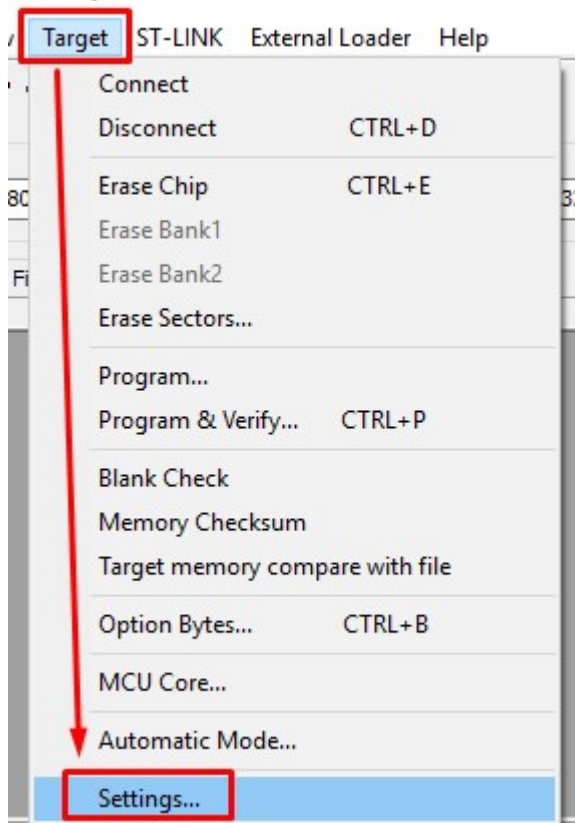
Target ST-LINK External Loader Help

Connect
Disconnect CTRL+D

Erase Chip CTRL+E
Erase Bank1
Erase Bank2
Erase Sectors...

Program...
Program & Verify... CTRL+P

Blank Check
Memory Checksum
Target memory compare with file

Option Bytes... CTRL+B

MCU Core...

Automatic Mode...

Settings...